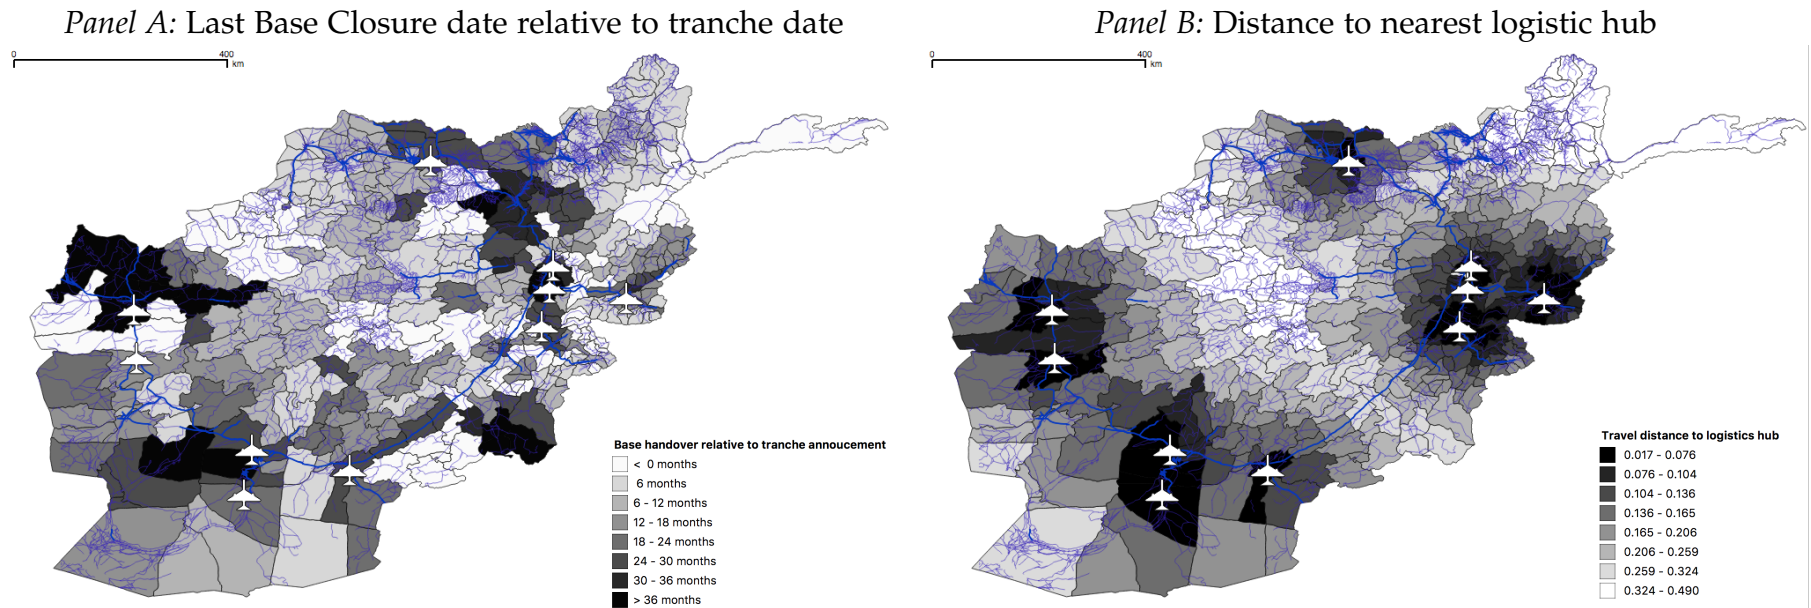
*Panel A:* Last Base Closure date relative to tranche date

0 400 km

Base handover relative to tranche annoucement
< 0 months
6 months
6 - 12 months
12 - 18 months
18 - 24 months
24 - 30 months
30 - 36 months
> 36 months

*Panel B:* Distance to nearest logistic hub

0 400 km

Travel distance to logistics hub
0.017 - 0.076
0.076 - 0.104
0.104 - 0.136
0.136 - 0.165
0.165 - 0.206
0.206 - 0.259
0.259 - 0.324
0.324 - 0.490